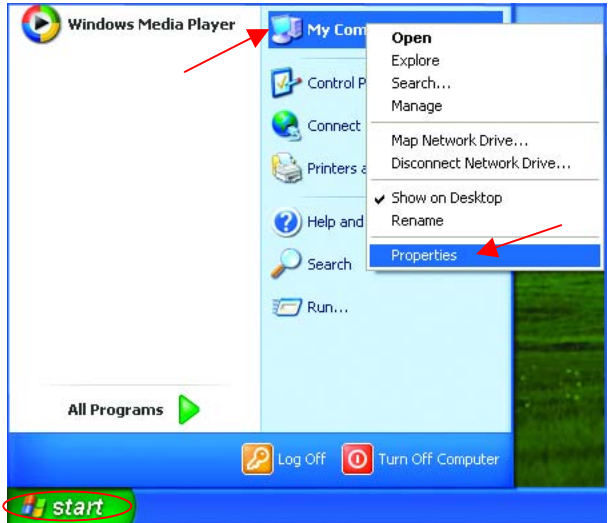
Windows Media Player

My Com

Control P

Connect

Printers a

Help and

Search

Run...

Open
Explore
Search...
Manage

Map Network Drive...
Disconnect Network Drive...

✔ Show on Desktop
Rename

Properties

All Programs

Log Off

Turn Off Computer

start